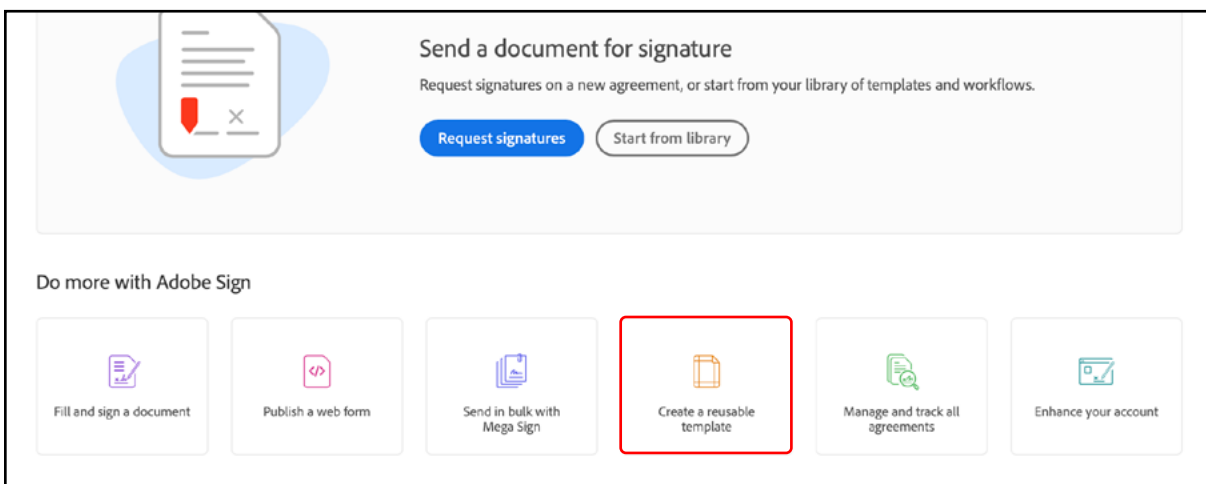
Send a document for signature

Request signatures on a new agreement, or start from your library of templates and workflows.

Request signatures

Start from library

Do more with Adobe Sign

Fill and sign a document

Publish a web form

Send in bulk with Mega Sign

Create a reusable template

Manage and track all agreements

Enhance your account